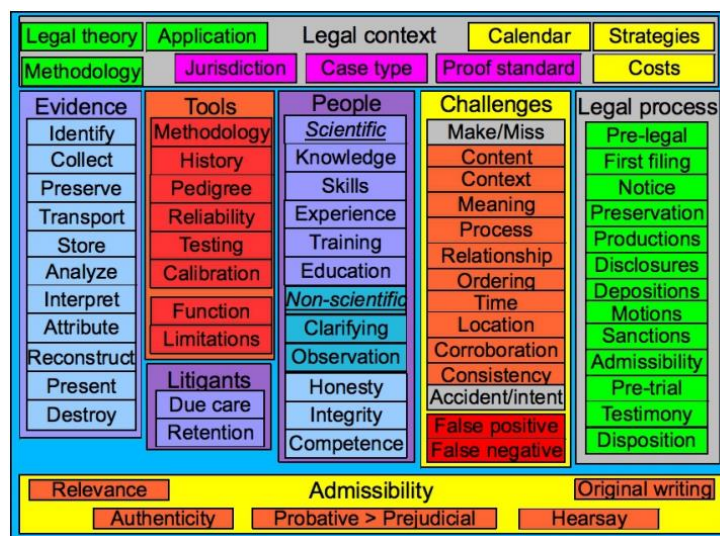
Legal theory
Application
Legal context
Calendar
Strategies
Methodology
Jurisdiction
Case type
Proof standard
Costs

Evidence
Identify
Collect
Preserve
Transport
Store
Analyze
Interpret
Attribute
Reconstruct
Present
Destroy

Tools
Methodology
History
Pedigree
Reliability
Testing
Calibration
Function
Limitations

Litigants
Due care
Retention

People
Scientific
Knowledge
Skills
Experience
Training
Education
Non-scientific
Clarifying
Observation
Honesty
Integrity
Competence

Challenges
Make/Miss
Content
Context
Meaning
Process
Relationship
Ordering
Time
Location
Corroboration
Consistency
Accident/intent
False positive
False negative

Legal process
Pre-legal
First filing
Notice
Preservation
Productions
Disclosures
Depositions
Motions
Sanctions
Admissibility
Pre-trial
Testimony
Disposition

Relevance
Admissibility
Original writing
Authenticity
Probative > Prejudicial
Hearsay